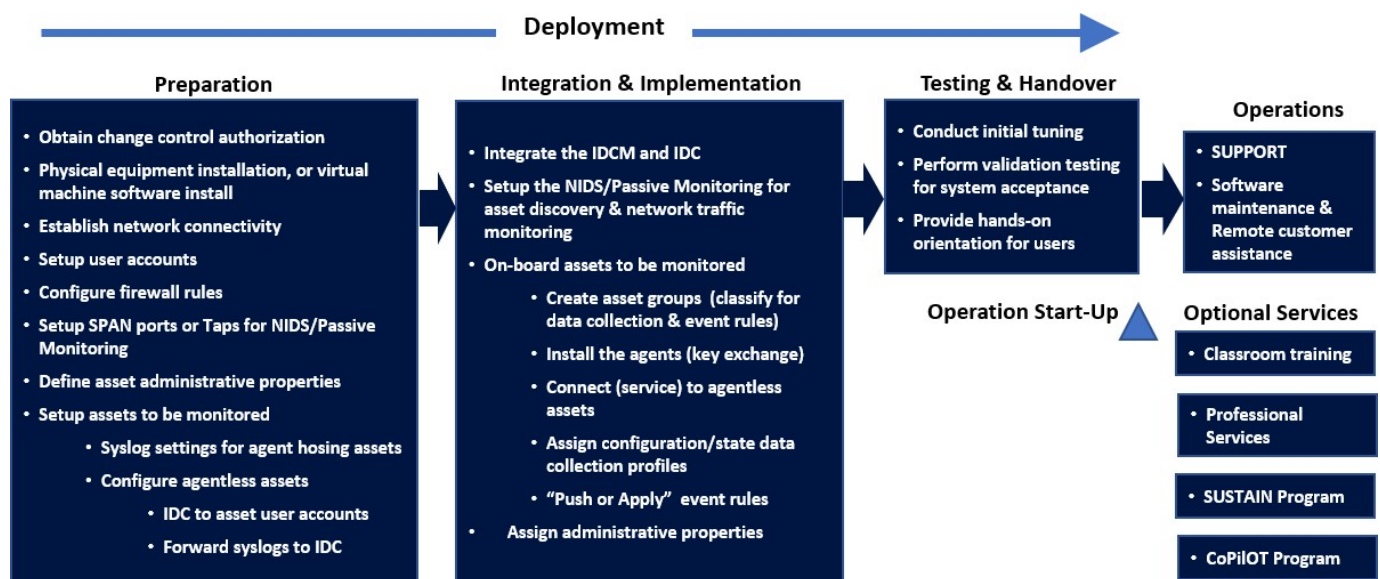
Deployment

Preparation

- Obtain change control authorization
- Physical equipment installation, or virtual machine software install
- Establish network connectivity
- Setup user accounts
- Configure firewall rules
- Setup SPAN ports or Taps for NIDS/Passive Monitoring
- Define asset administrative properties
- Setup assets to be monitored
  - Syslog settings for agent hosing assets
  - Configure agentless assets
    - IDC to asset user accounts
    - Forward syslogs to IDC

Integration & Implementation

- Integrate the IDCM and IDC
- Setup the NIDS/Passive Monitoring for asset discovery & network traffic monitoring
- On-board assets to be monitored
  - Create asset groups (classify for data collection & event rules)
  - Install the agents (key exchange)
  - Connect (service) to agentless assets
  - Assign configuration/state data collection profiles
  - "Push or Apply" event rules
- Assign administrative properties

Testing & Handover

- Conduct initial tuning
- Perform validation testing for system acceptance
- Provide hands-on orientation for users

Operation Start-Up

Operations

- SUPPORT
- Software maintenance & Remote customer assistance

Optional Services

- Classroom training
- Professional Services
- SUSTAIN Program
- CoPilOT Program